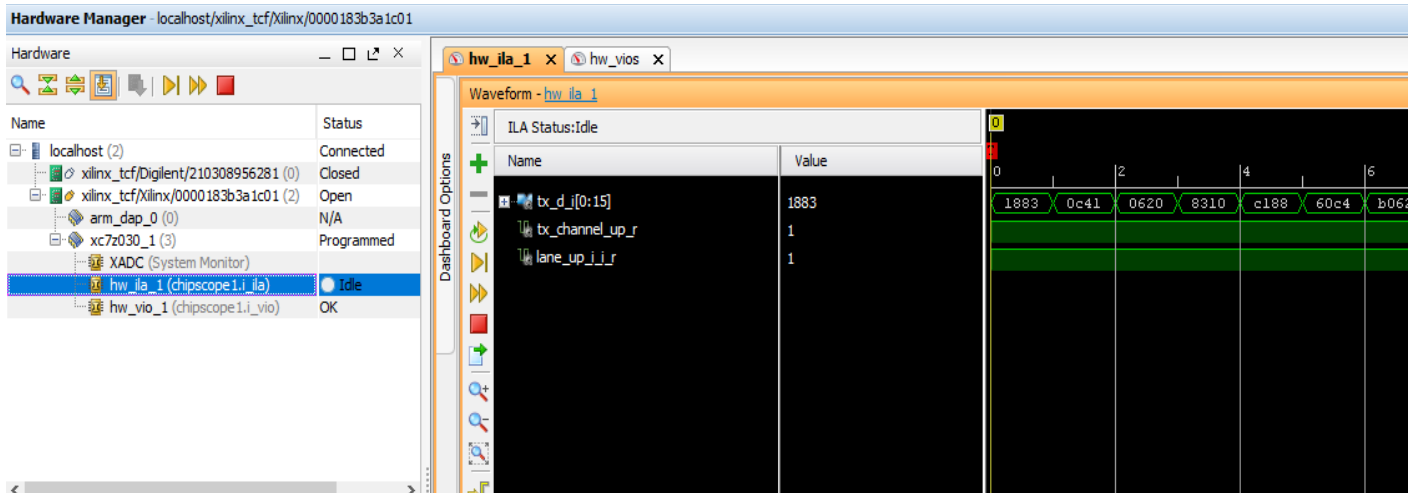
Hardware Manager - localhost/xilinx_tcf/Xilinx/0000183b3a1c01

Hardware

| Name | Status |
|---|---|
| localhost (2) | Connected |
| xilinx_tcf/Digilent/210308956281 (0) | Closed |
| xilinx_tcf/Xilinx/0000183b3a1c01 (2) | Open |
| arm_dap_0 (0) | N/A |
| xc7z030_1 (3) | Programmed |
| XADC (System Monitor) | |
| hw_ila_1 (chipscope1.i_ila) | Idle |
| hw_vio_1 (chipscope1.i_vio) | OK |

hw_ila_1 hw_vios

Dashboard Options

Waveform - hw_ila_1

ILA Status:Idle

0

| Name | Value |
|---|---|
| tx_d_i[0:15] | 1883 |
| tx_channel_up_r | 1 |
| lane_up_i_i_r | 1 |

0 2 4 6

1883 0c41 0620 8310 c188 60c4 b062